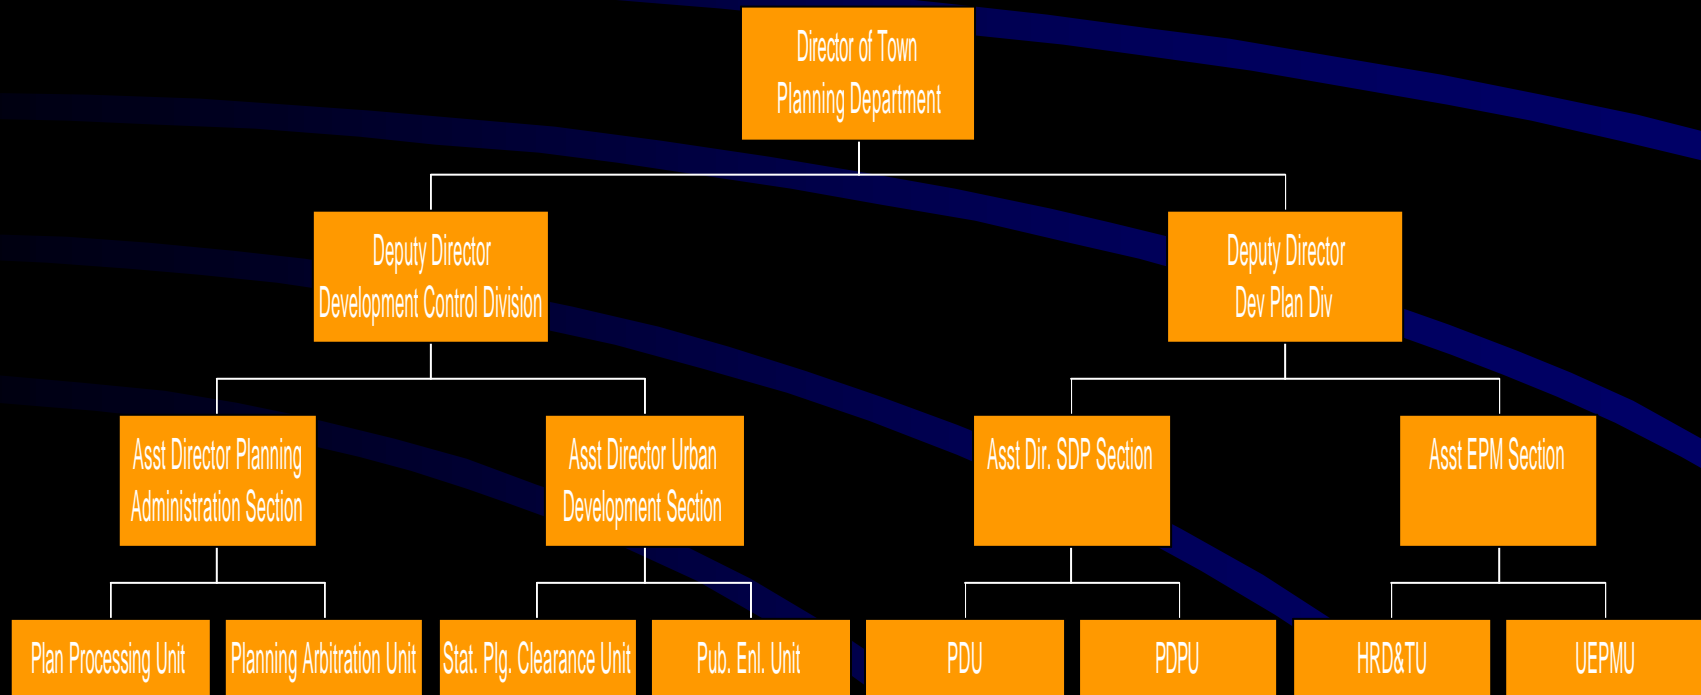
Director of Town Planning Department

Deputy Director Development Control Division

Deputy Director Dev Plan Div

Asst Director Planning Administration Section

Asst Director Urban Development Section

Asst Dir. SDP Section

Asst EPM Section

Plan Processing Unit

Planning Arbitration Unit

Stat. Plg. Clearance Unit

Pub. Enl. Unit

PDU

PDPU

HRD&TU

UEPMU